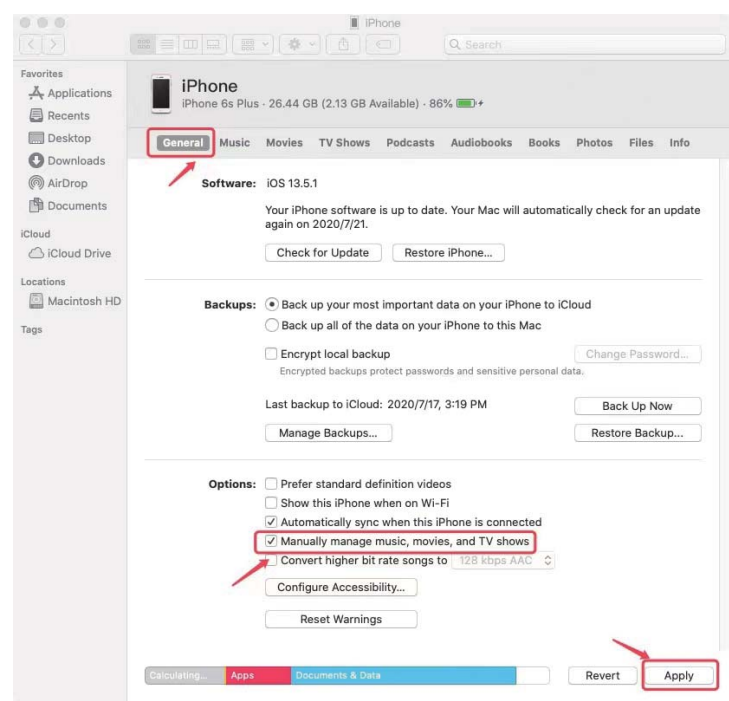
iPhone

Q Search

Favorites
Applications
Recents
Desktop
Downloads
AirDrop
Documents
iCloud
iCloud Drive
Locations
Macintosh HD
Tags

iPhone
iPhone 6s Plus · 26.44 GB (2.13 GB Available) · 86%

General Music Movies TV Shows Podcasts Audiobooks Books Photos Files Info

Software: iOS 13.5.1

Your iPhone software is up to date. Your Mac will automatically check for an update again on 2020/7/21.

Check for Update Restore iPhone...

Backups: Back up your most important data on your iPhone to iCloud
Back up all of the data on your iPhone to this Mac

Encrypt local backup Change Password...
Encrypted backups protect passwords and sensitive personal data.

Last backup to iCloud: 2020/7/17, 3:19 PM Back Up Now

Manage Backups... Restore Backup...

Options: Prefer standard definition videos
Show this iPhone when on Wi-Fi
Automatically sync when this iPhone is connected
Manually manage music, movies, and TV shows
Convert higher bit rate songs to 128 kbps AAC
Configure Accessibility...
Reset Warnings

Calculating... Apps Documents & Data Revert Apply